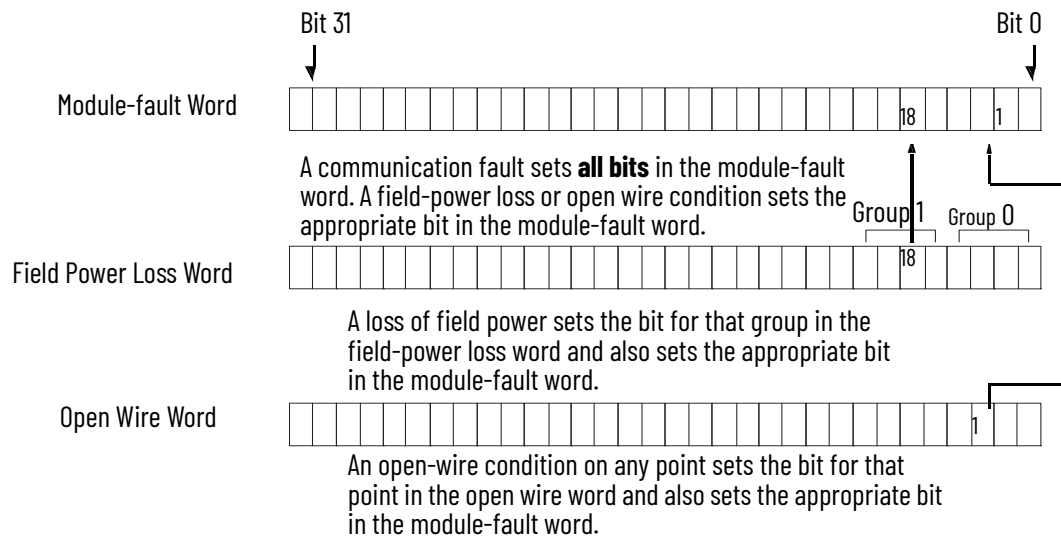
Bit 31

Bit 0

Module-fault Word

18

1

A communication fault sets **all bits** in the module-fault word. A field-power loss or open wire condition sets the appropriate bit in the module-fault word.

Group 1

Group 0

Field Power Loss Word

18

A loss of field power sets the bit for that group in the field-power loss word and also sets the appropriate bit in the module-fault word.

Open Wire Word

1

An open-wire condition on any point sets the bit for that point in the open wire word and also sets the appropriate bit in the module-fault word.